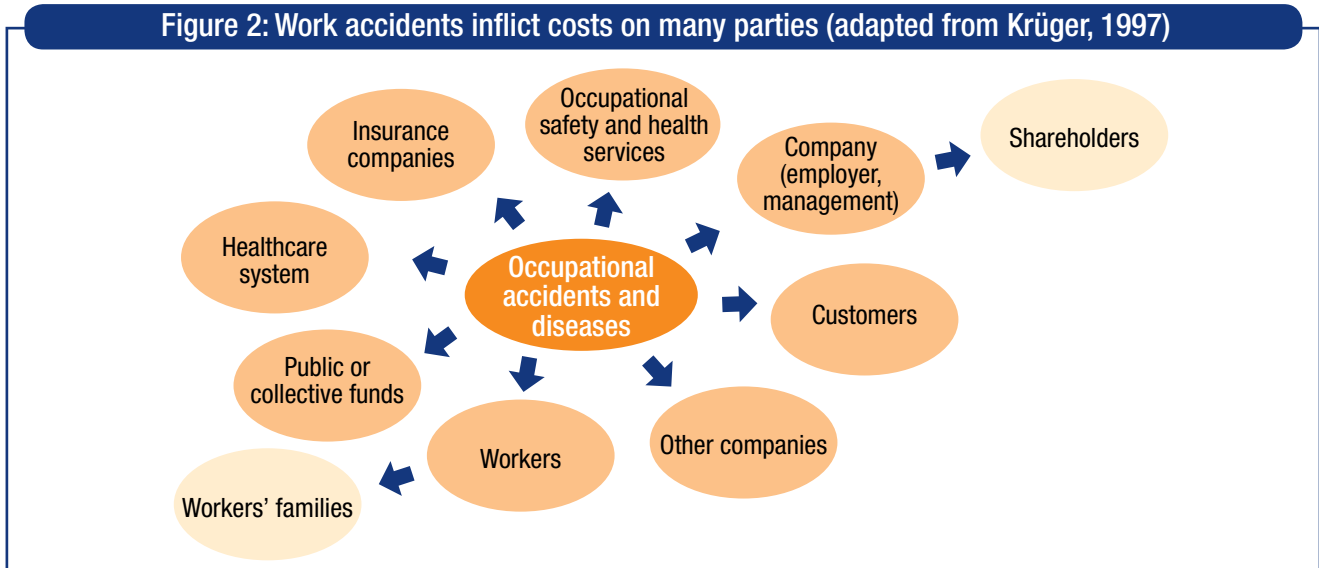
Figure 2: Work accidents inflict costs on many parties (adapted from Krüger, 1997)

Occupational accidents and diseases

Insurance companies

Occupational safety and health services

Company (employer, management)

Shareholders

Healthcare system

Customers

Public or collective funds

Workers

Other companies

Workers' families